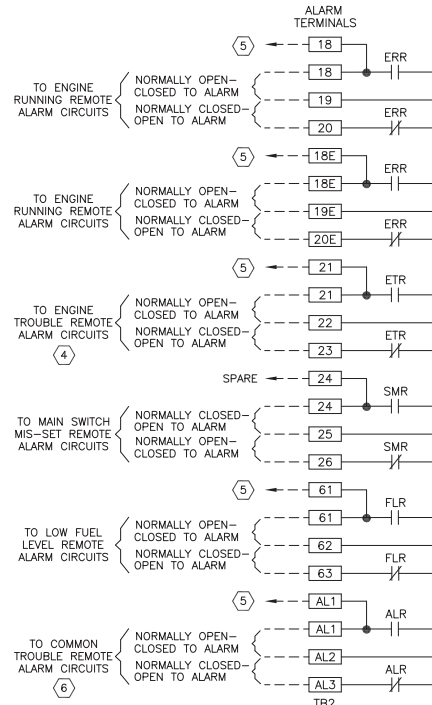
ALARM TERMINALS

5
18
18
ERR
TO ENGINE RUNNING REMOTE ALARM CIRCUITS
NORMALLY OPEN– CLOSED TO ALARM
NORMALLY CLOSED– OPEN TO ALARM
19
20
ERR

5
18E
18E
ERR
TO ENGINE RUNNING REMOTE ALARM CIRCUITS
NORMALLY OPEN– CLOSED TO ALARM
NORMALLY CLOSED– OPEN TO ALARM
19E
20E
ERR

5
21
21
ETR
TO ENGINE TROUBLE REMOTE ALARM CIRCUITS
4
NORMALLY OPEN– CLOSED TO ALARM
NORMALLY CLOSED– OPEN TO ALARM
22
23
ETR

SPARE
24
24
SMR
TO MAIN SWITCH MIS–SET REMOTE ALARM CIRCUITS
NORMALLY CLOSED– OPEN TO ALARM
NORMALLY OPEN– CLOSED TO ALARM
25
26
SMR

5
61
61
FLR
TO LOW FUEL LEVEL REMOTE ALARM CIRCUITS
NORMALLY OPEN– CLOSED TO ALARM
NORMALLY CLOSED– OPEN TO ALARM
62
63
FLR

5
AL1
AL1
ALR
TO COMMON TROUBLE REMOTE ALARM CIRCUITS
6
NORMALLY OPEN– CLOSED TO ALARM
NORMALLY CLOSED– OPEN TO ALARM
AL2
AL3
ALR
TB2